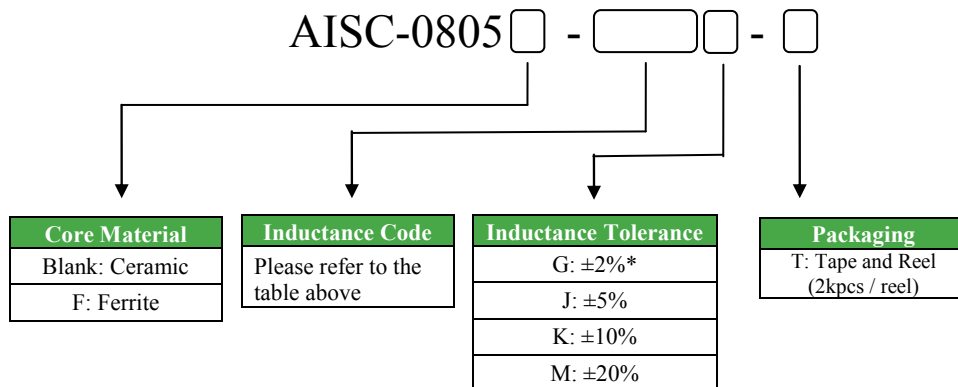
AISC-0805☐ - ☐☐ - ☐

| Core Material |
|---|
| Blank: Ceramic |
| F: Ferrite |

| Inductance Code |
|---|
| Please refer to the table above |

| Inductance Tolerance |
|---|
| G: ±2%* |
| J: ±5% |
| K: ±10% |
| M: ±20% |

| Packaging |
|---|
| T: Tape and Reel (2kpcs / reel) |